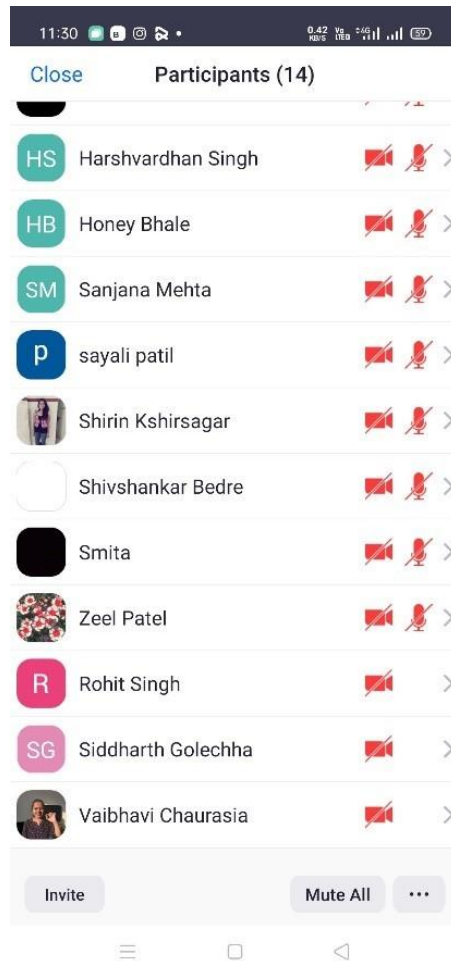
11:30

0.42 KB/S Vo LTE 4G 59

Close Participants (14)

HS Harshvardhan Singh

HB Honey Bhale

SM Sanjana Mehta

p sayali patil

Shirin Kshirsagar

Shivshankar Bedre

Smita

Zeel Patel

R Rohit Singh

SG Siddharth Golechha

Vaibhavi Chaurasia

Invite

Mute All

•••